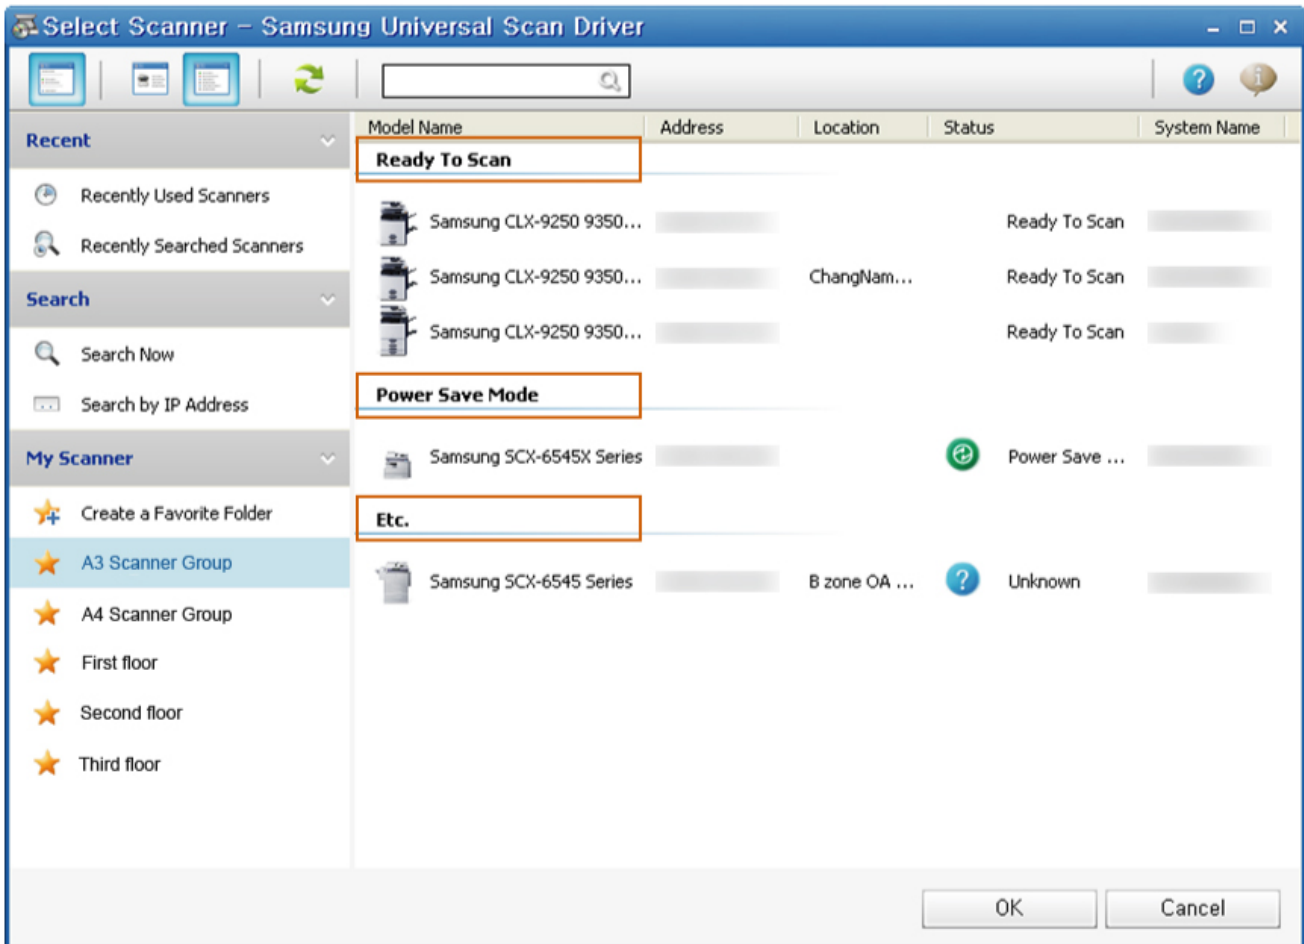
Select Scanner - Samsung Universal Scan Driver

Recent

Recently Used Scanners

Recently Searched Scanners

Search

Search Now

Search by IP Address

My Scanner

Create a Favorite Folder

A3 Scanner Group

A4 Scanner Group

First floor

Second floor

Third floor

| Model Name | Address | Location | Status | System Name |
|---|---|---|---|---|
| **Ready To Scan** | | | | |
| Samsung CLX-9250 9350... | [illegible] | | Ready To Scan | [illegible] |
| Samsung CLX-9250 9350... | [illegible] | ChangNam... | Ready To Scan | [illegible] |
| Samsung CLX-9250 9350... | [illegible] | | Ready To Scan | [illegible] |
| **Power Save Mode** | | | | |
| Samsung SCX-6545X Series | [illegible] | | Power Save ... | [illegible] |
| **Etc.** | | | | |
| Samsung SCX-6545 Series | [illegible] | B zone OA ... | Unknown | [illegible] |

OK

Cancel